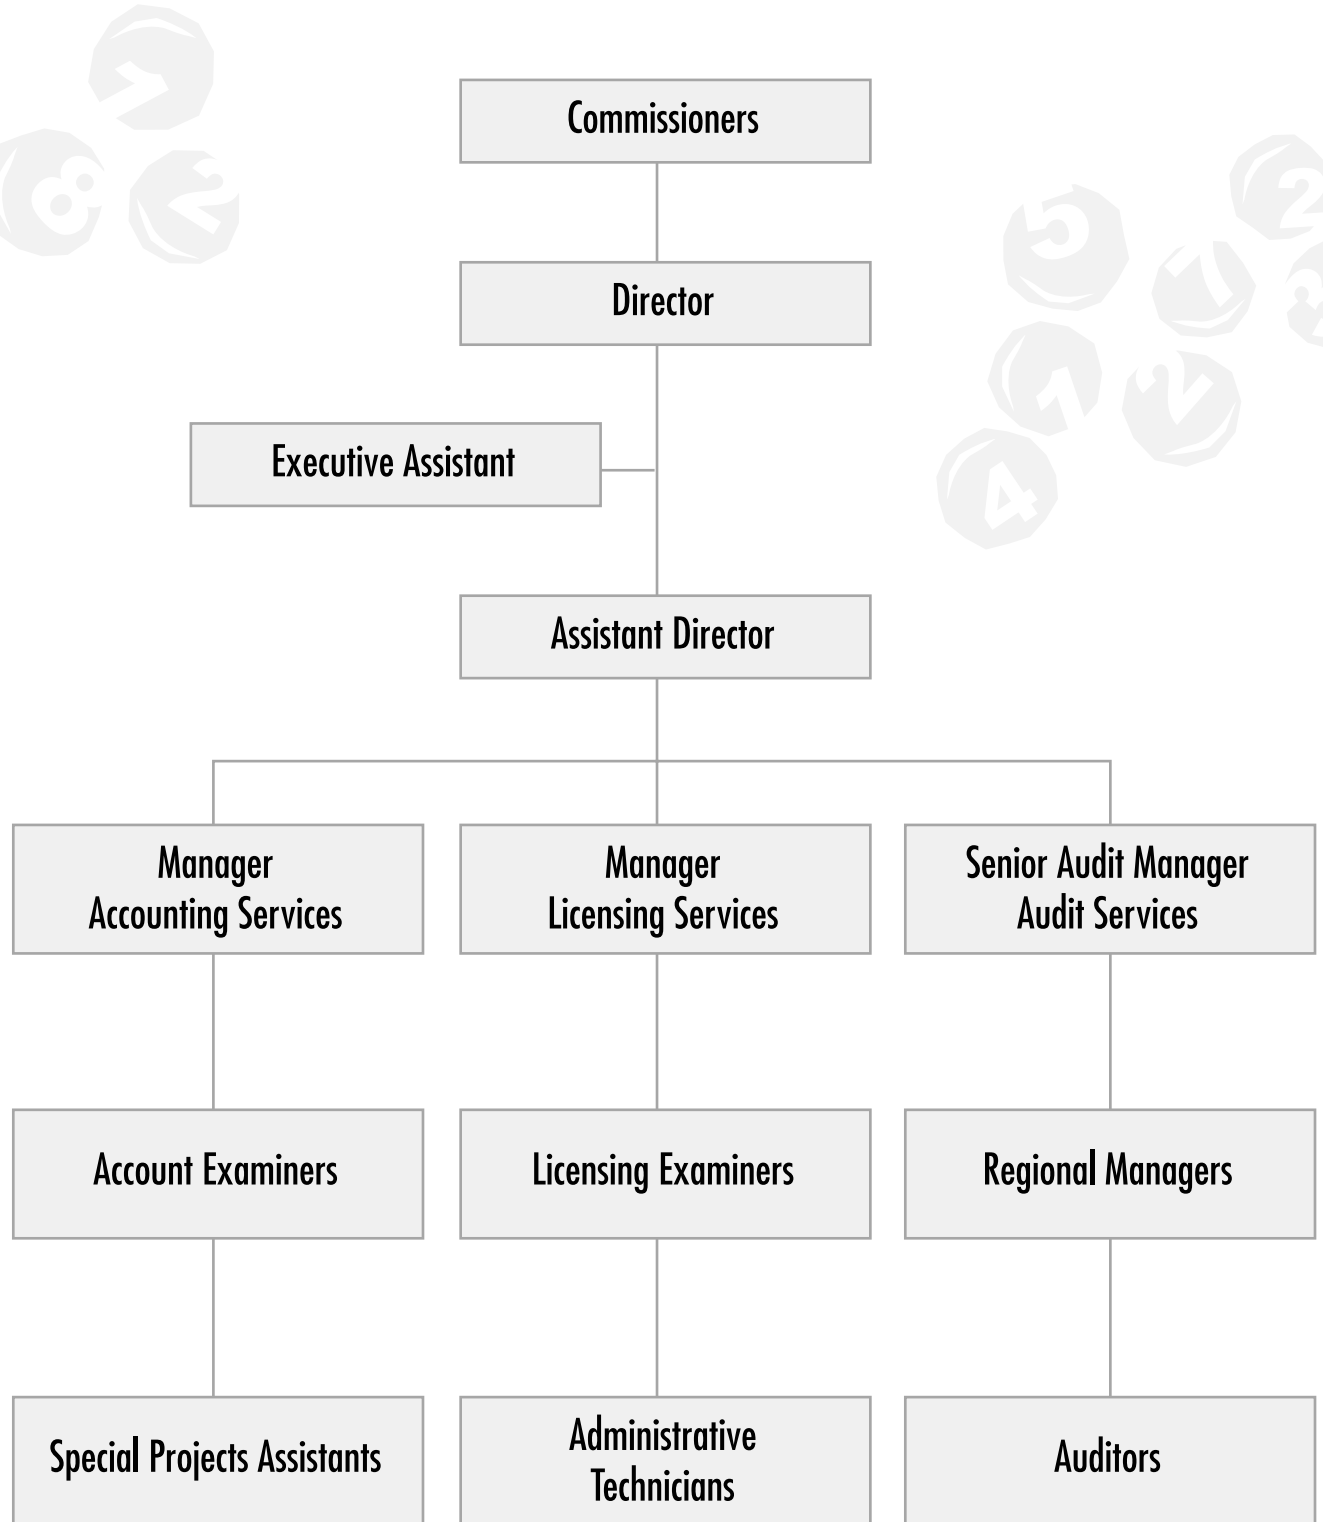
Commissioners

Director

Executive Assistant

Assistant Director

Manager
Accounting Services

Manager
Licensing Services

Senior Audit Manager
Audit Services

Account Examiners

Licensing Examiners

Regional Managers

Special Projects Assistants

Administrative
Technicians

Auditors